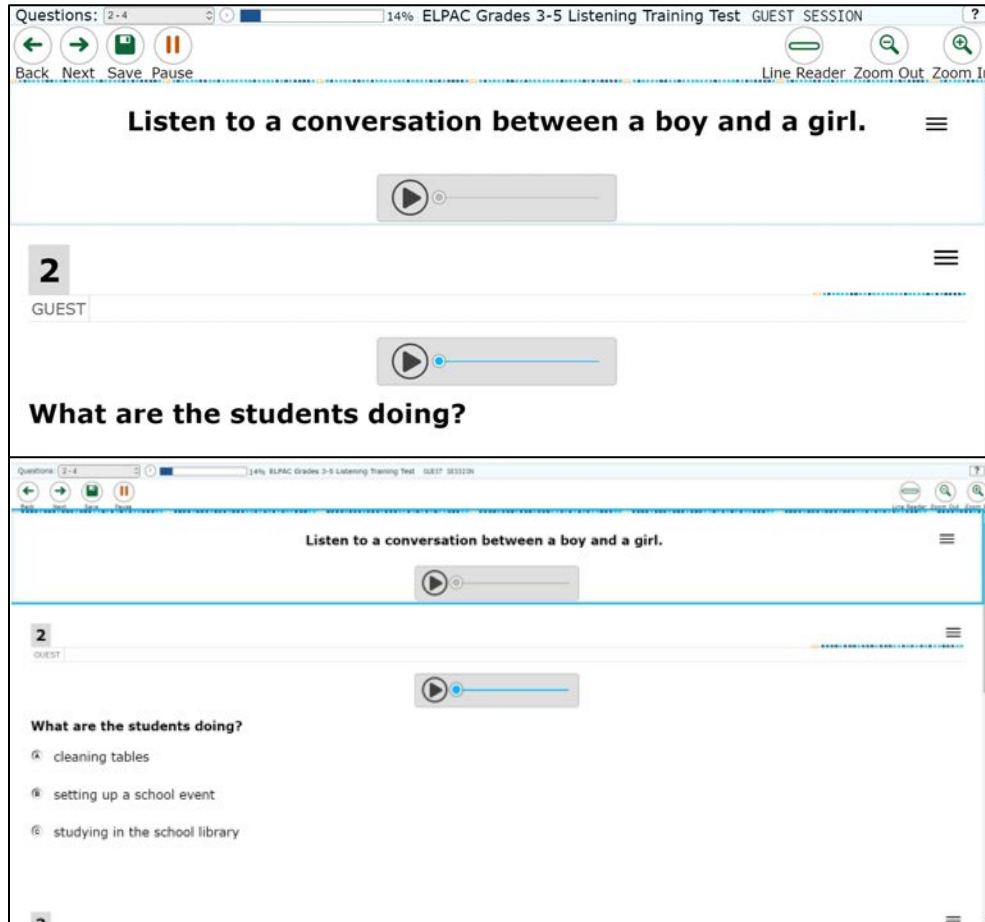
Questions: 2-4

14% ELPAC Grades 3-5 Listening Training Test GUEST SESSION

?

Back Next Save Pause

Line Reader Zoom Out Zoom In

Listen to a conversation between a boy and a girl.

2

GUEST

What are the students doing?

Questions: 2-4

14% ELPAC Grades 3-5 Listening Training Test GUEST SESSION

?

Back Next Save Pause

Line Reader Zoom Out Zoom In

Listen to a conversation between a boy and a girl.

2

GUEST

What are the students doing?

A cleaning tables

B setting up a school event

C studying in the school library

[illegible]